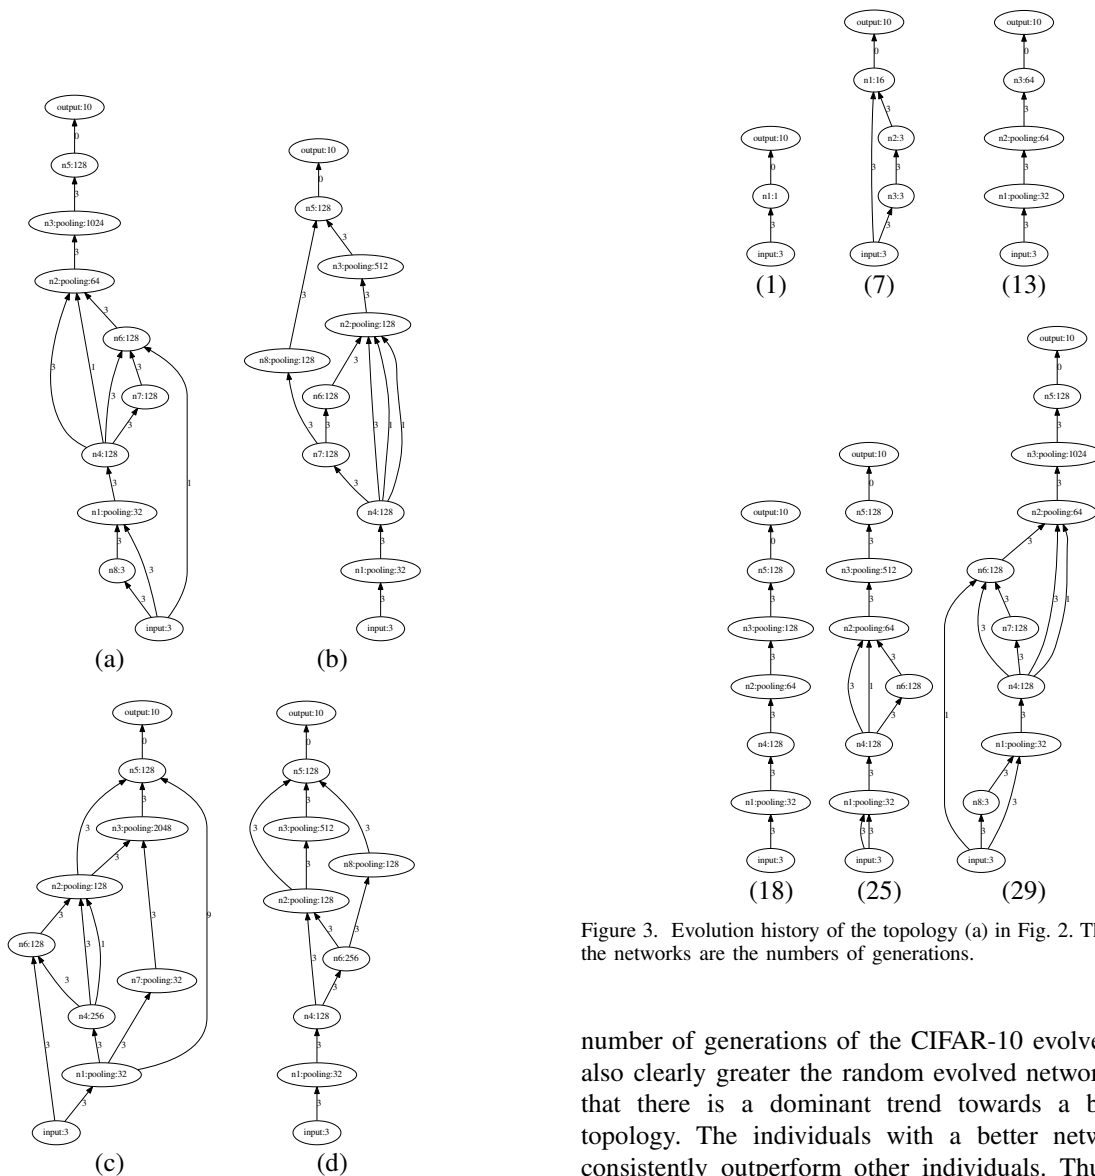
output:10
0
n5:128
3
n3:pooling:1024
3
n2:pooling:64
3
n6:128
3
1
3
n7:128
3
3
n4:128
1
3
n1:pooling:32
3
n8:3
3
3
input:3
(a)

output:10
0
n5:128
3
n3:pooling:512
3
3
n2:pooling:128
n8:pooling:128
n6:128
3
3
3
1
1
3
n7:128
3
n4:128
3
n1:pooling:32
3
input:3
(b)

output:10
0
n5:128
3
3
n3:pooling:2048
3
n2:pooling:128
3
3
1
9
3
n6:128
3
n7:pooling:32
3
n4:256
3
3
n1:pooling:32
3
3
input:3
(c)

output:10
0
n5:128
3
3
n3:pooling:512
3
3
n8:pooling:128
n2:pooling:128
3
n6:256
3
3
n4:128
3
n1:pooling:32
3
input:3
(d)

output:10
0
n1:1
3
input:3
(1)

output:10
0
n1:16
3
n2:3
3
3
n3:3
3
input:3
(7)

output:10
0
n3:64
3
n2:pooling:64
3
n1:pooling:32
3
input:3
(13)

output:10
0
n5:128
3
n3:pooling:128
3
n2:pooling:64
3
n4:128
3
n1:pooling:32
3
input:3
(18)

output:10
0
n5:128
3
n3:pooling:512
3
n2:pooling:64
3
3
1
n6:128
3
n4:128
3
n1:pooling:32
3
3
input:3
(25)

output:10
0
n5:128
3
n3:pooling:1024
3
n2:pooling:64
3
n6:128
3
3
n7:128
3
1
3
n4:128
1
3
n1:pooling:32
3
n8:3
3
3
input:3
(29)

Figure 3. Evolution history of the topology (a) in Fig. 2. Th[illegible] the networks are the numbers of generations.

number of generations of the CIFAR-10 evolve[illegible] also clearly greater the random evolved networ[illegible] that there is a dominant trend towards a b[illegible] topology. The individuals with a better netw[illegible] consistently outperform other individuals. Thu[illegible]